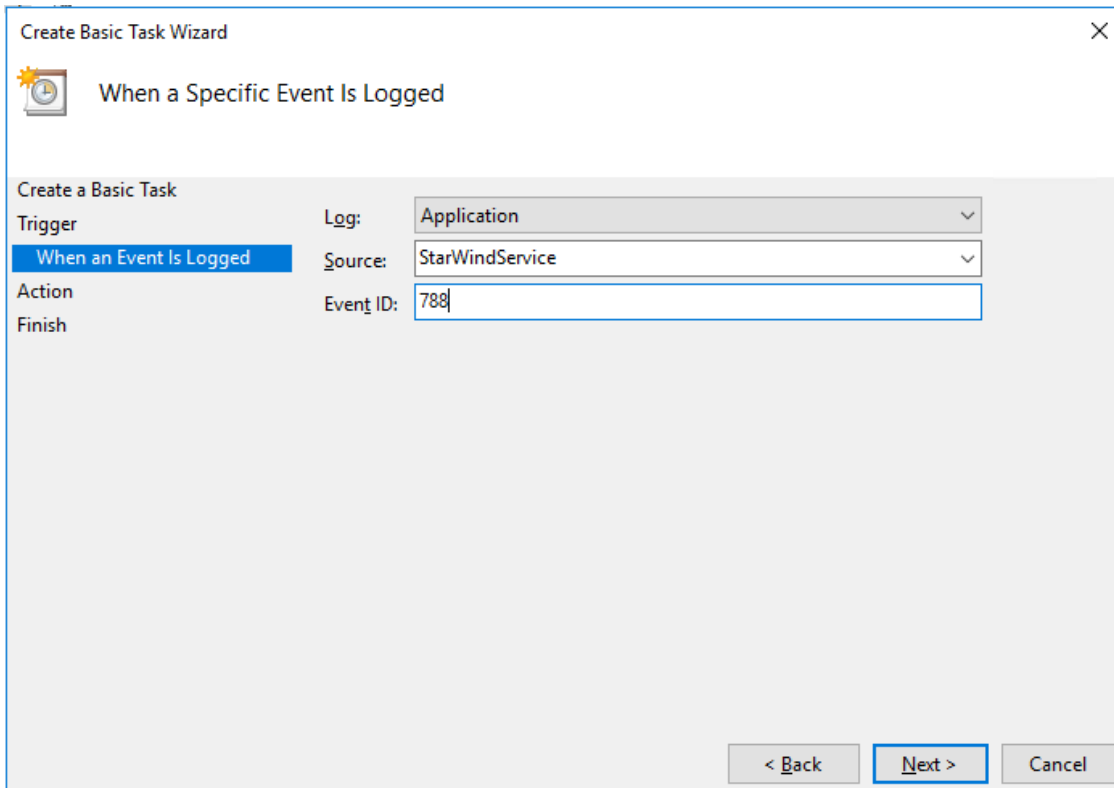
Create Basic Task Wizard

When a Specific Event Is Logged

Create a Basic Task
Trigger
When an Event Is Logged
Action
Finish

Log: Application
Source: StarWindService
Event ID: 788

< Back
Next >
Cancel